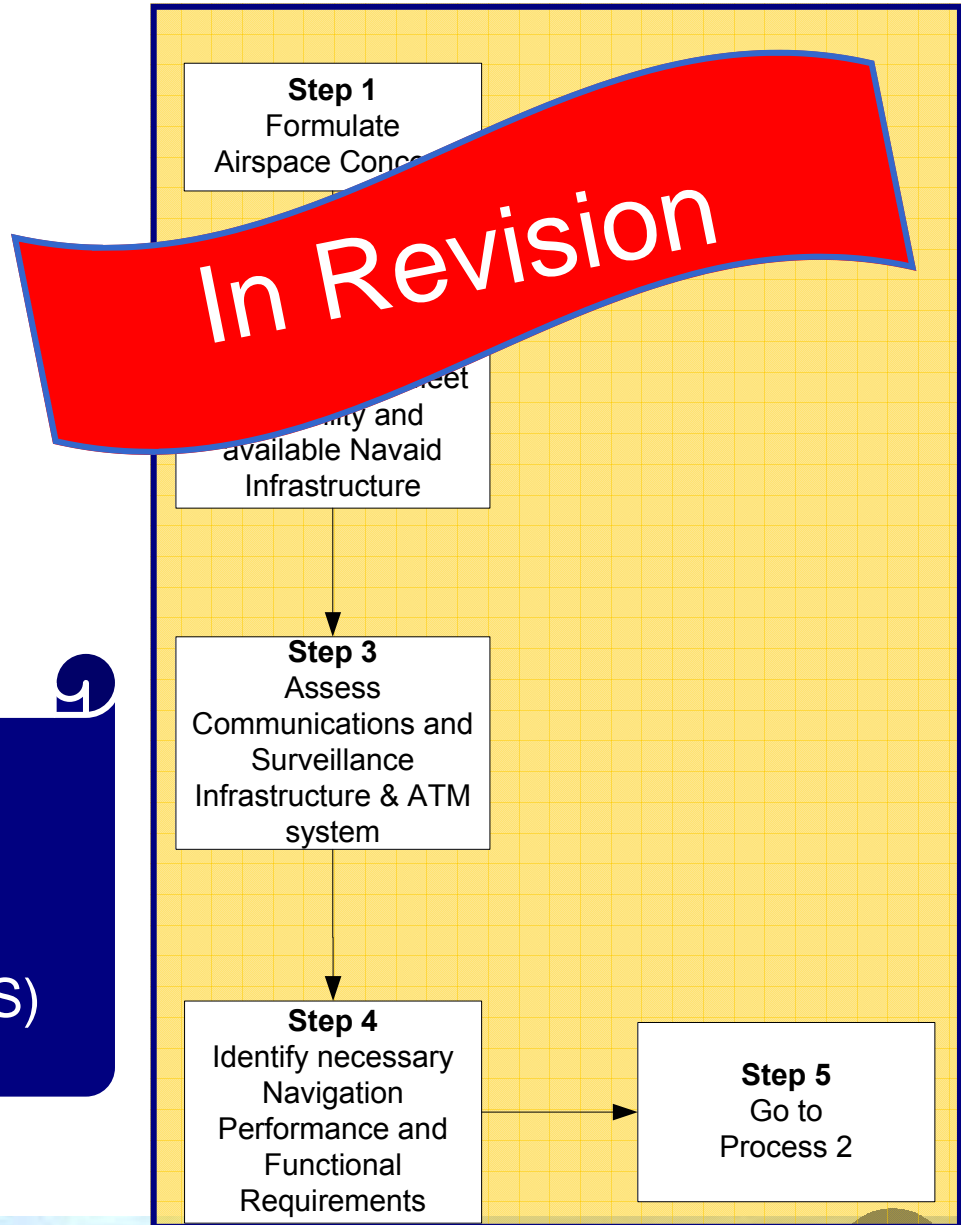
Step 1
Formulate
Airspace Conc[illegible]

In Revision

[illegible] Fleet
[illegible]ility and
available Navaid
Infrastructure

Step 3
Assess
Communications and
Surveillance
Infrastructure & ATM
system

Step 4
Identify necessary
Navigation
Performance and
Functional
Requirements

Step 5
Go to
Process 2

s)